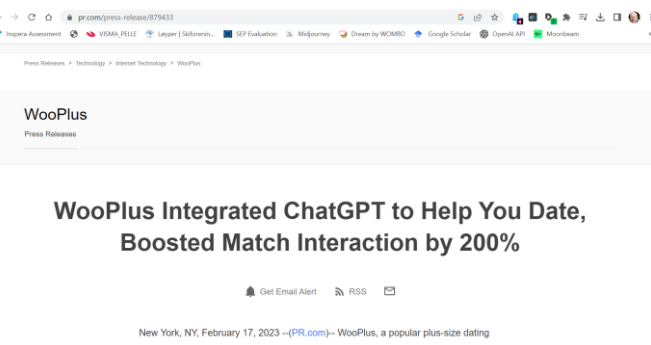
pr.com/press-release/879433

Inspera Assessment VISMA_PELLE Løyper | Skiforenin... SEP Evaluation Midjourney Dream by WOMBO Google Scholar OpenAI API Moonbeam

Press Releases > Technology > Internet Technology > WooPlus

WooPlus

Press Releases

WooPlus Integrated ChatGPT to Help You Date, Boosted Match Interaction by 200%

Get Email Alert RSS

New York, NY, February 17, 2023 --(PR.com)-- WooPlus, a popular plus-size dating